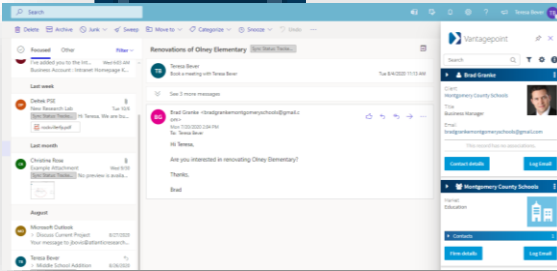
Search

Teresa Bever

Delete Archive Junk Sweep Move to Categorize Snooze Undo

Focused Other Filter

I've added you to the Int... Wed 8/5
Business Account - Intranet Homepage K...

Last week

Debbi P02
New Research Lab Tue 7/28
Sync Status Tracke... Hi Teresa, We are lau...
notes-file.docx

Last month

Christine Rose
Example Attachment Sun 7/19
Sync Status Tracke... No preview is availa...

August

Microsoft Outlook
Discuss Current Project 8/27/2020
Your message to jbovo@atlanticresearch...

Teresa Bever
Middle School Addition 8/26/2020

Renovations of Olney Elementary Sync Status Tracke...

Teresa Bever
Book a meeting with Teresa Bever Tue 8/4/2020 11:13 AM

See 2 more messages

Brad Granke <bradgrankemontgomeryschools@gmail.com>
Mon 7/20/2020 2:04 PM
To: Teresa Bever

Hi Teresa,

Are you interested in renovating Olney Elementary?

Thanks,

Brad

Vantagepoint

Search

Brad Granke

Client
Montgomery County Schools

Title
Business Manager

Email
bradgrankemontgomeryschools@gmail.com

This record has no associations

Contact details Log Email

Montgomery County Schools

Market
Education

Contacts

Firm details Log Email